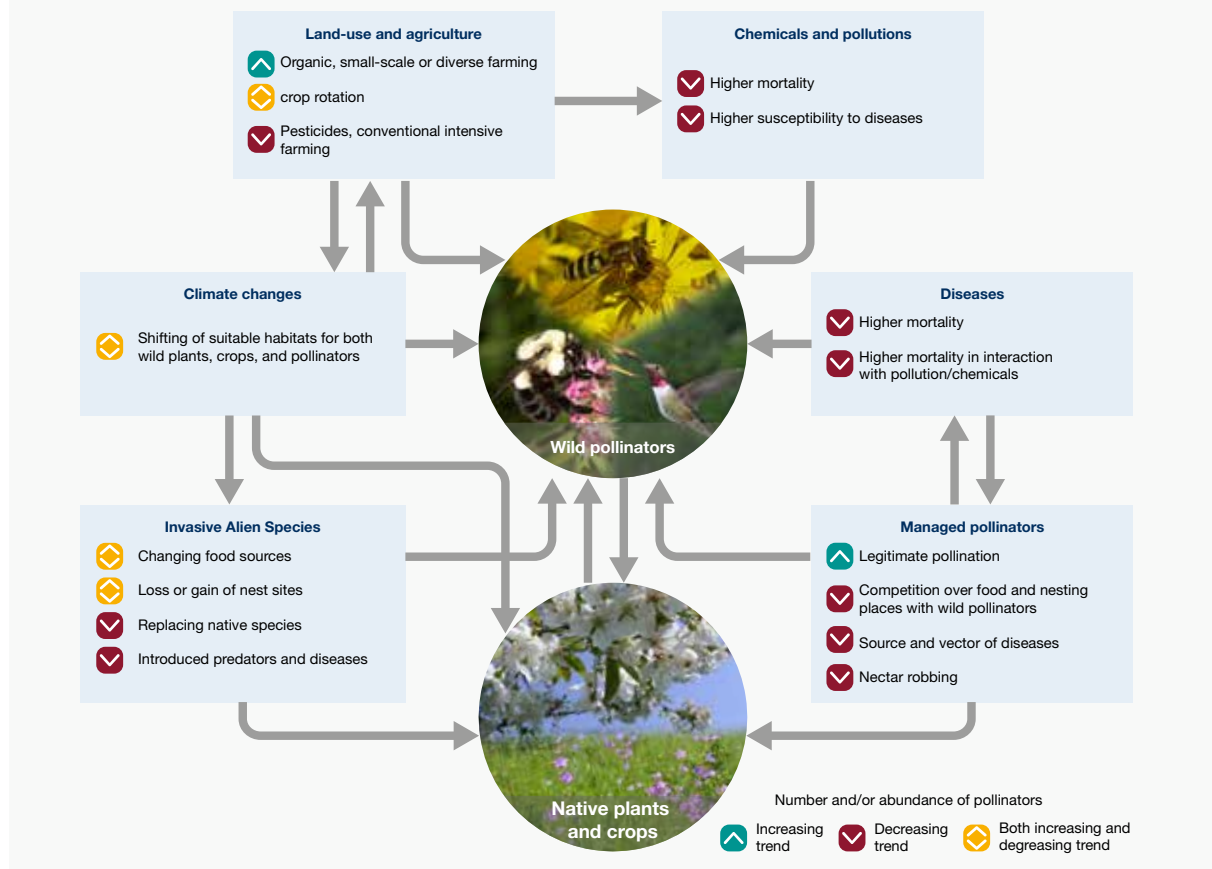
Land-use and agriculture

Organic, small-scale or diverse farming

crop rotation

Pesticides, conventional intensive farming

Chemicals and pollutions

Higher mortality

Higher susceptibility to diseases

Climate changes

Shifting of suitable habitats for both wild plants, crops, and pollinators

Diseases

Higher mortality

Higher mortality in interaction with pollution/chemicals

Wild pollinators

Invasive Alien Species

Changing food sources

Loss or gain of nest sites

Replacing native species

Introduced predators and diseases

Managed pollinators

Legitimate pollination

Competition over food and nesting places with wild pollinators

Source and vector of diseases

Nectar robbing

Native plants and crops

Number and/or abundance of pollinators

Increasing trend

Decreasing trend

Both increasing and degreasing trend